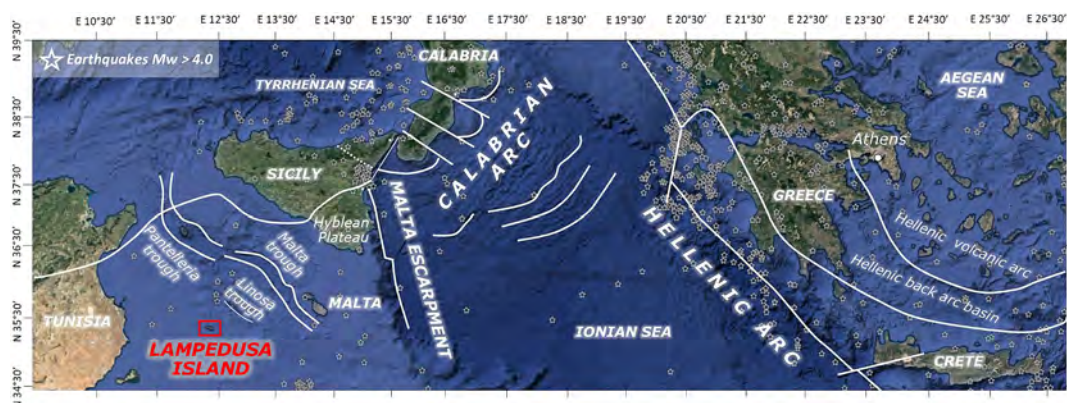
E 10°30′ E 11°30′ E 12°30′ E 13°30′ E 14°30′ E 15°30′ E 16°30′ E 17°30′ E 18°30′ E 19°30′ E 20°30′ E 21°30′ E 22°30′ E 23°30′ E 24°30′ E 25°30′ E 26°30′

N 39°30′
N 38°30′
N 37°30′
N 36°30′
N 35°30′
N 34°30′

Earthquakes Mw > 4.0

CALABRIA

TYRRHENIAN SEA

AEGEAN SEA

CALABRIAN ARC

Athens

SICILY

MALTA ESCARPMENT

Hyblean Plateau

GREECE

Hellenic volcanic arc

Pantelleria trough

Malta trough

HELLENIC ARC

Hellenic back arc basin

Linosa trough

MALTA

TUNISIA

IONIAN SEA

LAMPEDUSA ISLAND

CRETE